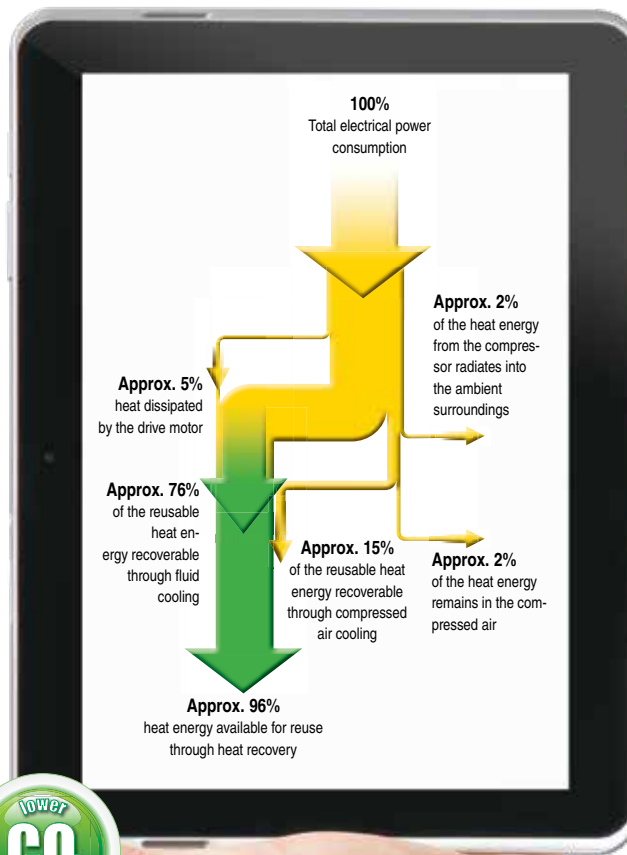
**100%**
Total electrical power consumption

**Approx. 2%**
of the heat energy from the compressor radiates into the ambient surroundings

**Approx. 5%**
heat dissipated by the drive motor

**Approx. 76%**
of the reusable heat energy recoverable through fluid cooling

**Approx. 15%**
of the reusable heat energy recoverable through compressed air cooling

**Approx. 2%**
of the heat energy remains in the compressed air

**Approx. 96%**
heat energy available for reuse through heat recovery

lower
CO